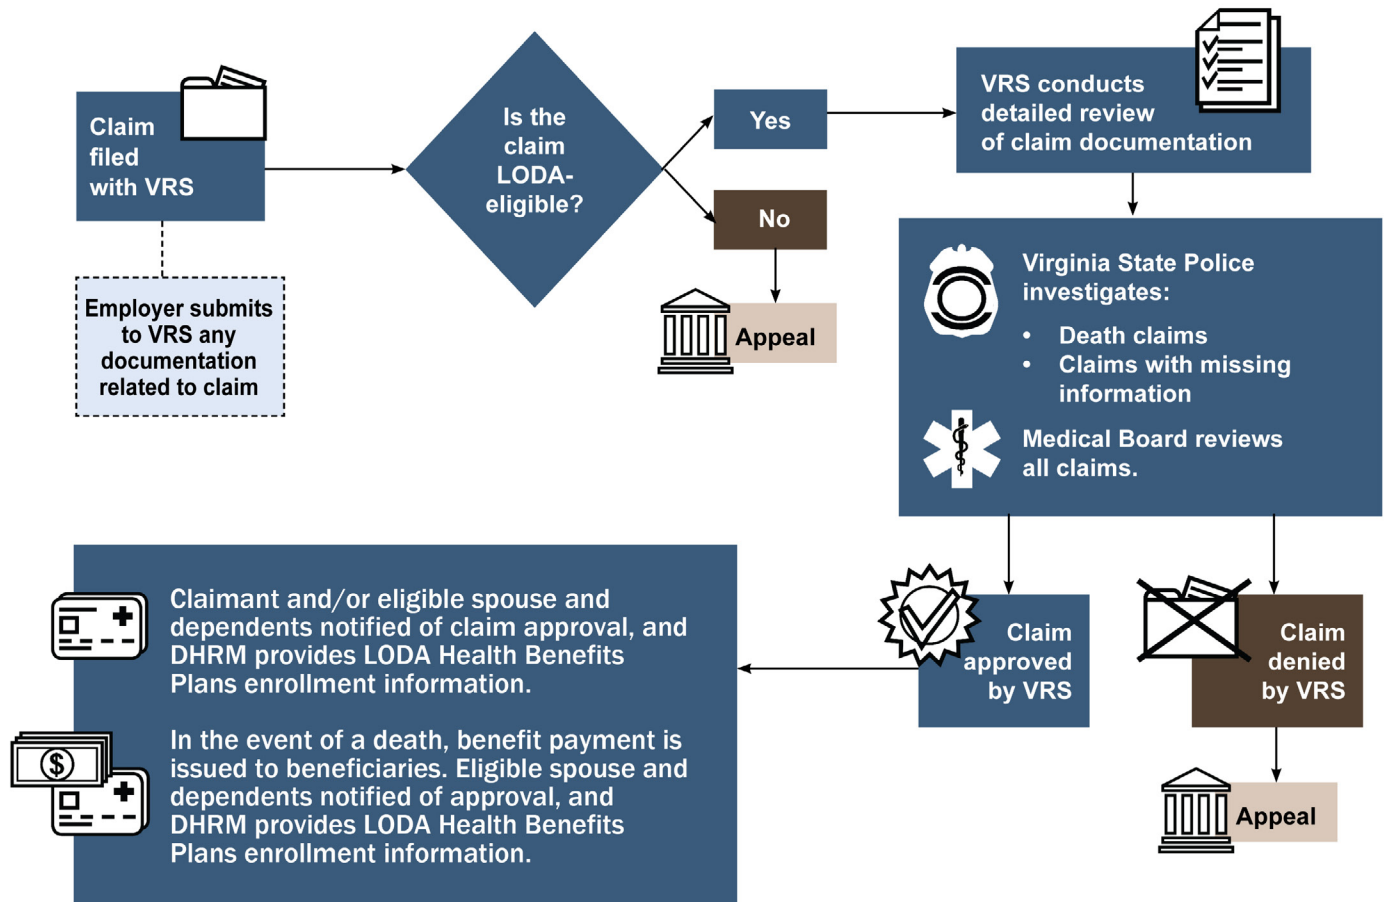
Claim filed with VRS

Employer submits to VRS any documentation related to claim

Is the claim LODA-eligible?

Yes

No

Appeal

VRS conducts detailed review of claim documentation

Virginia State Police investigates:
• Death claims
• Claims with missing information

Medical Board reviews all claims.

Claim approved by VRS

Claim denied by VRS

Appeal

Claimant and/or eligible spouse and dependents notified of claim approval, and DHRM provides LODA Health Benefits Plans enrollment information.

In the event of a death, benefit payment is issued to beneficiaries. Eligible spouse and dependents notified of approval, and DHRM provides LODA Health Benefits Plans enrollment information.

$